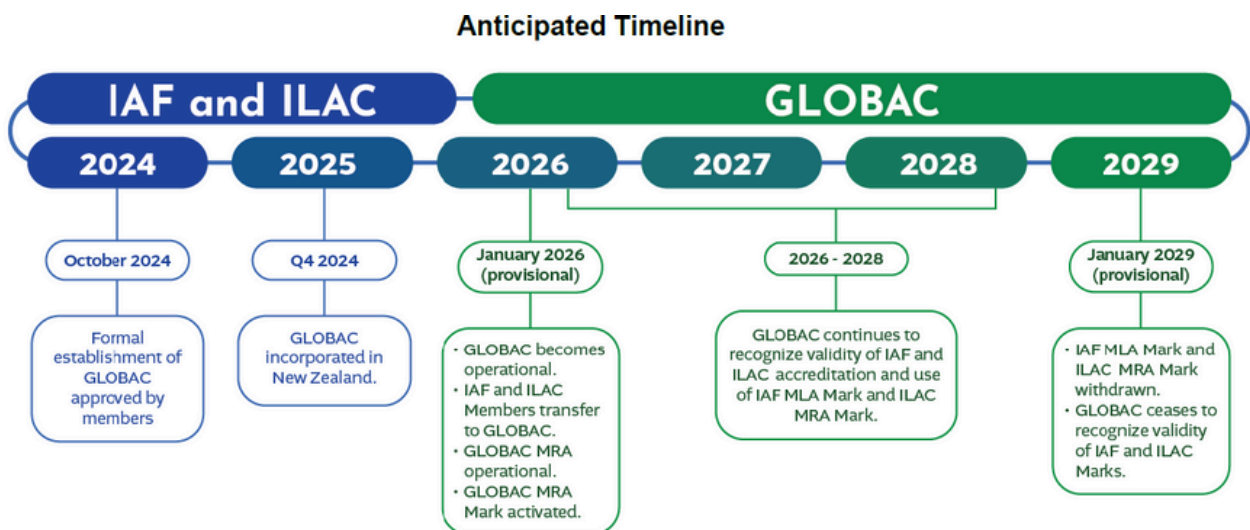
Anticipated Timeline

IAF and ILAC

GLOBAC

2024

2025

2026

2027

2028

2029

October 2024

Formal establishment of GLOBAC approved by members

Q4 2024

GLOBAC incorporated in New Zealand.

January 2026 (provisional)

· GLOBAC becomes operational.
· IAF and ILAC Members transfer to GLOBAC.
· GLOBAC MRA operational.
· GLOBAC MRA Mark activated.

2026 - 2028

GLOBAC continues to recognize validity of IAF and ILAC accreditation and use of IAF MLA Mark and ILAC MRA Mark.

January 2029 (provisional)

· IAF MLA Mark and ILAC MRA Mark withdrawn.
· GLOBAC ceases to recognize validity of IAF and ILAC Marks.